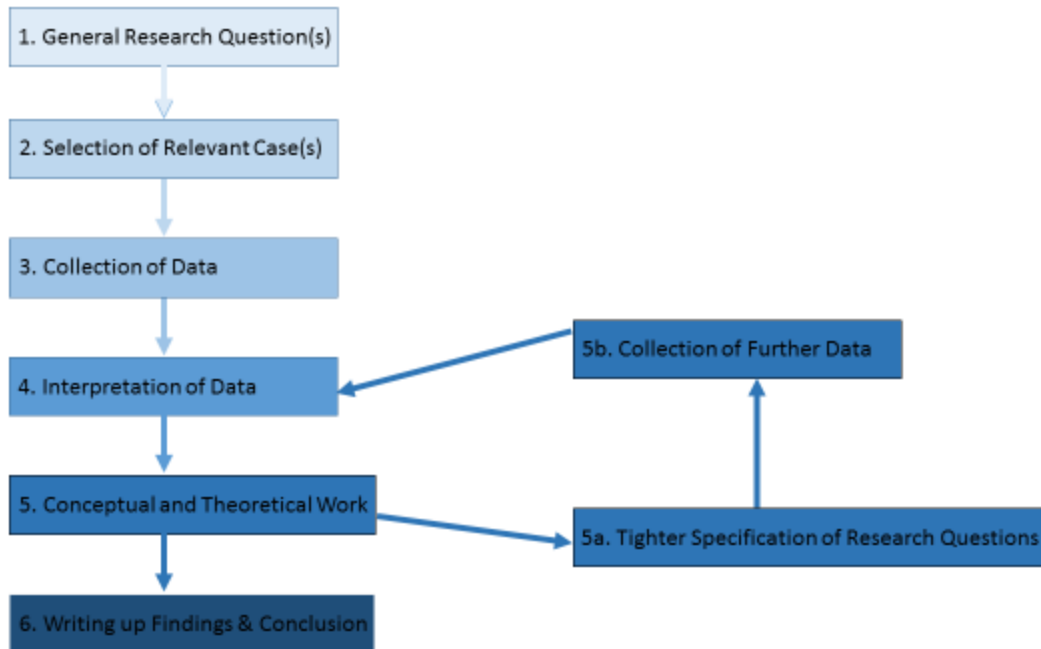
1. General Research Question(s)

2. Selection of Relevant Case(s)

3. Collection of Data

4. Interpretation of Data

5b. Collection of Further Data

5. Conceptual and Theoretical Work

5a. Tighter Specification of Research Questions

6. Writing up Findings & Conclusion